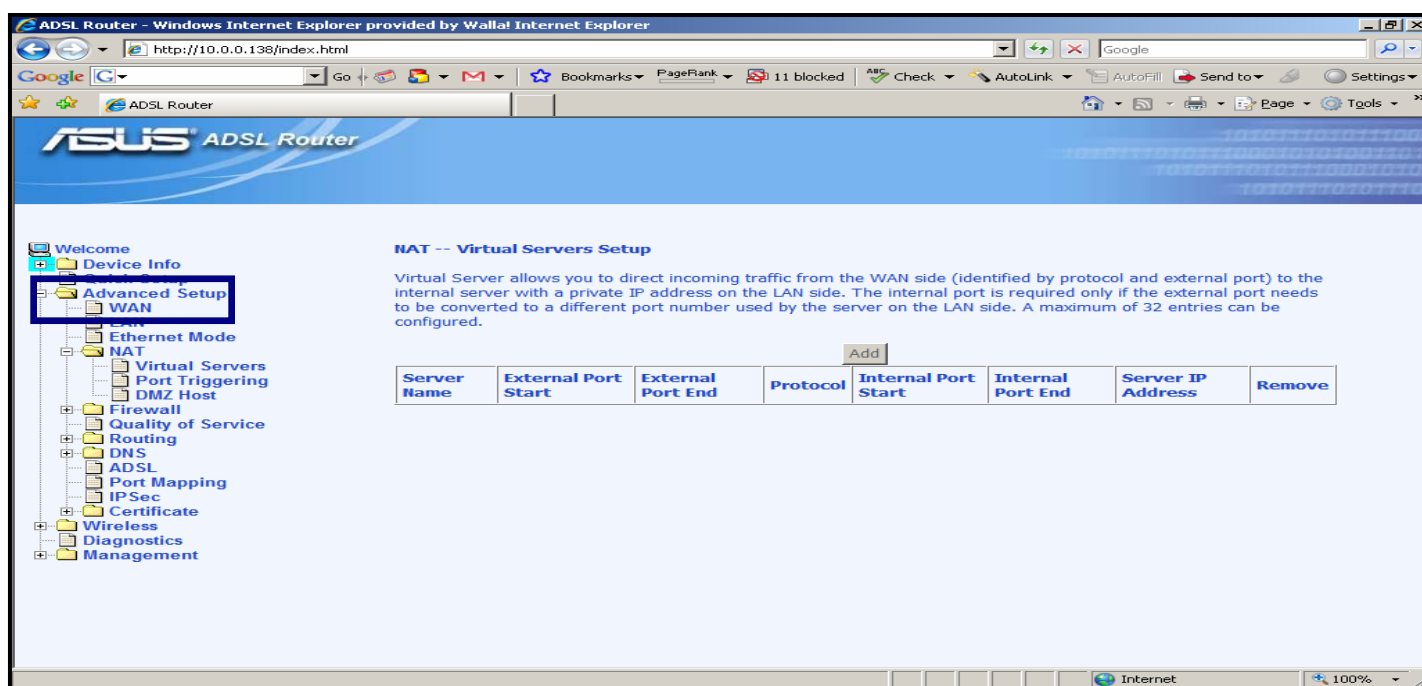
ADSL Router - Windows Internet Explorer provided by Walla! Internet Explorer

http://10.0.0.138/index.html

Google

Google G Go Bookmarks PageRank 11 blocked Check AutoLink AutoFill Send to Settings

ADSL Router

Page Tools

ASUS ADSL Router

Welcome
Device Info
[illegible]
Advanced Setup
WAN
LAN
Ethernet Mode
NAT
Virtual Servers
Port Triggering
DMZ Host
Firewall
Quality of Service
Routing
DNS
ADSL
Port Mapping
IPSec
Certificate
Wireless
Diagnostics
Management

NAT -- Virtual Servers Setup

Virtual Server allows you to direct incoming traffic from the WAN side (identified by protocol and external port) to the internal server with a private IP address on the LAN side. The internal port is required only if the external port needs to be converted to a different port number used by the server on the LAN side. A maximum of 32 entries can be configured.

Add

| Server Name | External Port Start | External Port End | Protocol | Internal Port Start | Internal Port End | Server IP Address | Remove |
|---|---|---|---|---|---|---|---|

Internet 100%